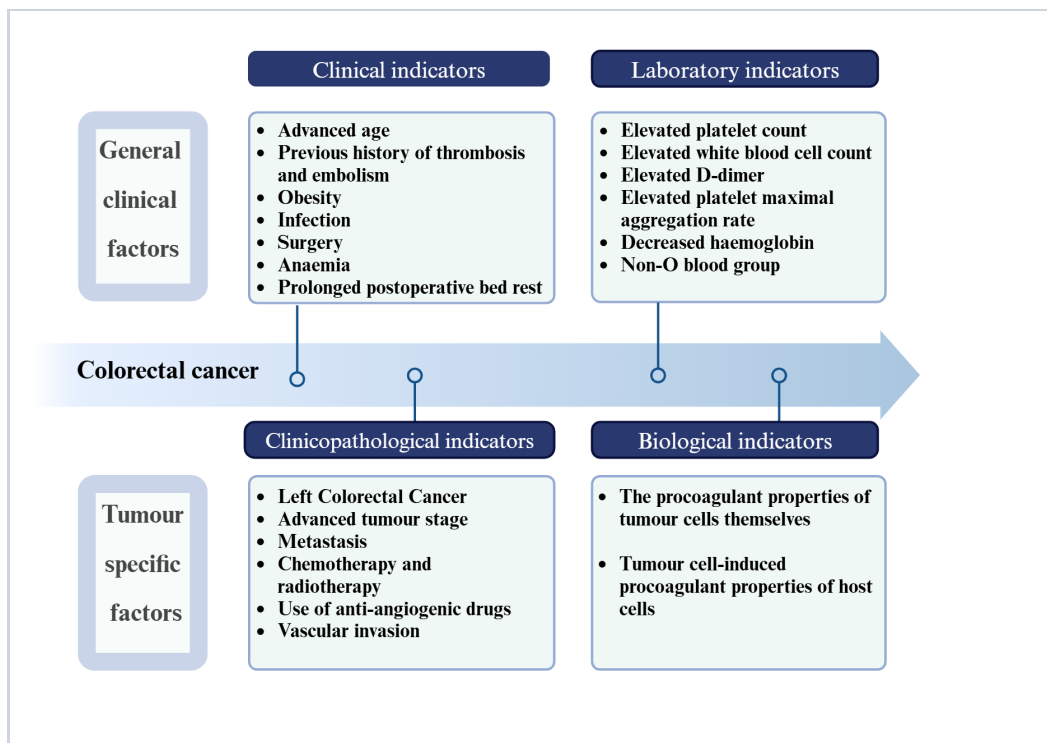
General clinical factors

Clinical indicators

- Advanced age
- Previous history of thrombosis and embolism
- Obesity
- Infection
- Surgery
- Anaemia
- Prolonged postoperative bed rest

Laboratory indicators

- Elevated platelet count
- Elevated white blood cell count
- Elevated D-dimer
- Elevated platelet maximal aggregation rate
- Decreased haemoglobin
- Non-O blood group

Colorectal cancer

Tumour specific factors

Clinicopathological indicators

- Left Colorectal Cancer
- Advanced tumour stage
- Metastasis
- Chemotherapy and radiotherapy
- Use of anti-angiogenic drugs
- Vascular invasion

Biological indicators

- The procoagulant properties of tumour cells themselves
- Tumour cell-induced procoagulant properties of host cells